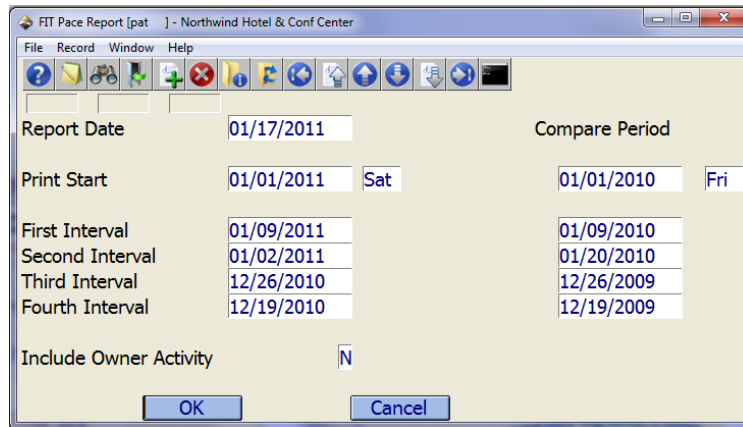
FIT Pace Report [pat ] - Northwind Hotel & Conf Center

File Record Window Help

Report Date 01/17/2011

Compare Period

Print Start 01/01/2011 Sat

01/01/2010 Fri

First Interval 01/09/2011
Second Interval 01/02/2011
Third Interval 12/26/2010
Fourth Interval 12/19/2010

01/09/2010
01/20/2010
12/26/2009
12/19/2009

Include Owner Activity N

OK

Cancel